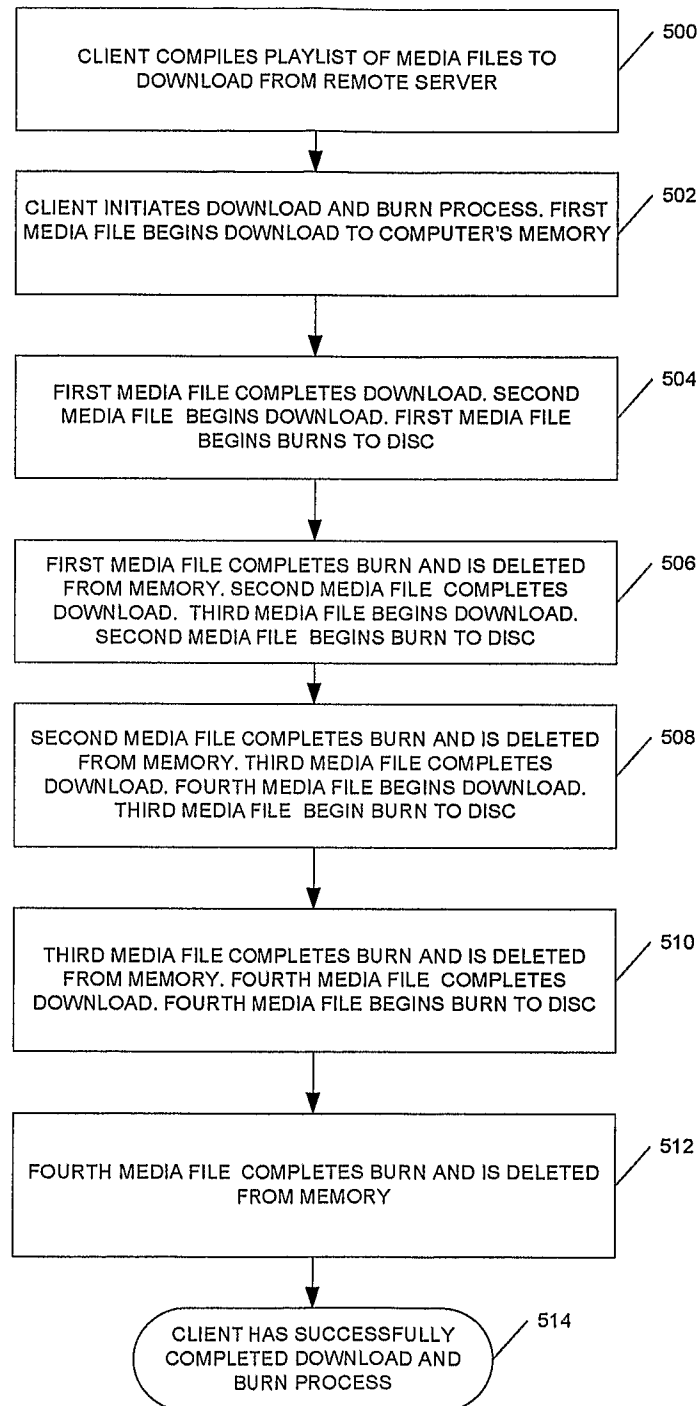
CLIENT COMPILES PLAYLIST OF MEDIA FILES TO DOWNLOAD FROM REMOTE SERVER

500

CLIENT INITIATES DOWNLOAD AND BURN PROCESS. FIRST MEDIA FILE BEGINS DOWNLOAD TO COMPUTER'S MEMORY

502

FIRST MEDIA FILE COMPLETES DOWNLOAD. SECOND MEDIA FILE BEGINS DOWNLOAD. FIRST MEDIA FILE BEGINS BURNS TO DISC

504

FIRST MEDIA FILE COMPLETES BURN AND IS DELETED FROM MEMORY. SECOND MEDIA FILE COMPLETES DOWNLOAD. THIRD MEDIA FILE BEGINS DOWNLOAD. SECOND MEDIA FILE BEGINS BURN TO DISC

506

SECOND MEDIA FILE COMPLETES BURN AND IS DELETED FROM MEMORY. THIRD MEDIA FILE COMPLETES DOWNLOAD. FOURTH MEDIA FILE BEGINS DOWNLOAD. THIRD MEDIA FILE BEGIN BURN TO DISC

508

THIRD MEDIA FILE COMPLETES BURN AND IS DELETED FROM MEMORY. FOURTH MEDIA FILE COMPLETES DOWNLOAD. FOURTH MEDIA FILE BEGINS BURN TO DISC

510

FOURTH MEDIA FILE COMPLETES BURN AND IS DELETED FROM MEMORY

512

CLIENT HAS SUCCESSFULLY COMPLETED DOWNLOAD AND BURN PROCESS

514